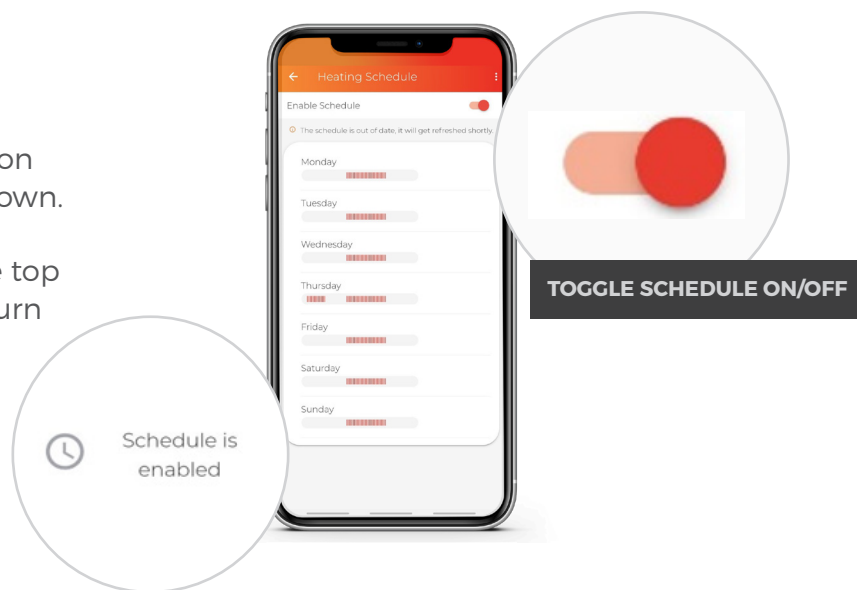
on
own.

e top
urn

Heating Schedule

Enable Schedule

The schedule is out of date, it will get refreshed shortly.

Monday

Tuesday

Wednesday

Thursday

Friday

Saturday

Sunday

TOGGLE SCHEDULE ON/OFF

Schedule is enabled